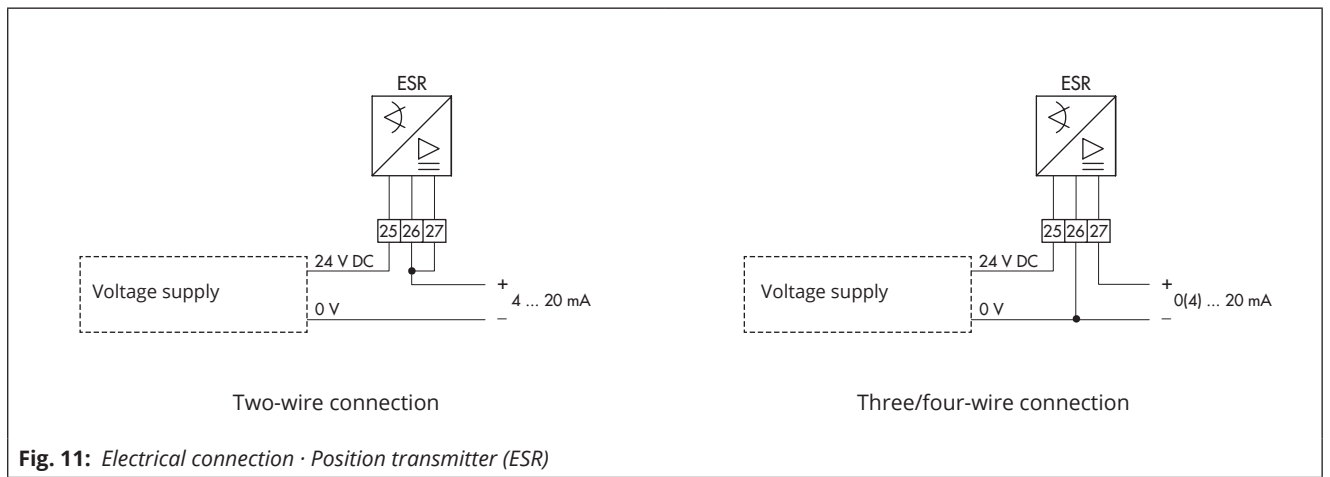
ESR

25 26 27

24 V DC

Voltage supply

0 V

+
4 ... 20 mA
–

Two-wire connection

ESR

25 26 27

24 V DC

Voltage supply

0 V

+
0(4) ... 20 mA
–

Three/four-wire connection

**Fig. 11:** *Electrical connection · Position transmitter (ESR)*